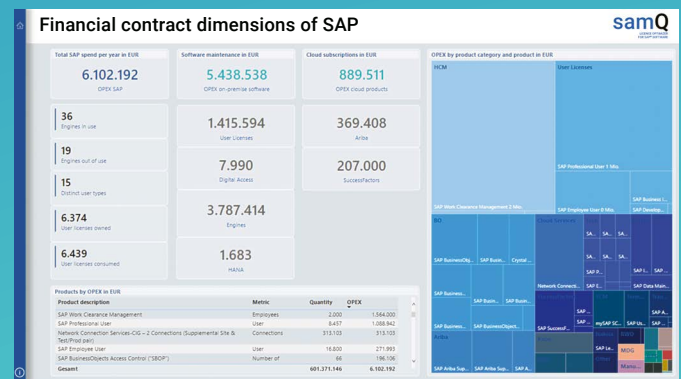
Financial contract dimensions of SAP

samQ

Total SAP spend per year in EUR
6.102.192
OPEX SAP

Software maintenance in EUR
5.438.538
OPEX on-premise software

Cloud subscriptions in EUR
889.511
OPEX cloud products

36
Engines in use

19
Engines out of use

15
Distinct user types

6.374
User licenses owned

6.439
User licenses consumed

1.415.594
User Licenses

7.990
Digital Access

3.787.414
Engines

1.683
HANA

369.408
Ariba

207.000
SuccessFactors

OPEX by product category and product in EUR

HCM
User Licenses
SAP Professional User 1 Mio.
SAP Work Clearance Management 2 Mio.
SAP Employee User 0 Mio.
SAP Business I...
SAP Develop...
BO
Cloud Services
SA... SA... SA...
SA... SA... SA...
SAP BusinessObj...
SAP Busin...
Crystal ...
SAP P...
SAP I...
SAP ...
Network Connecti...
SAP E...
SAP Data Main...
SAP Business...
SAP Busin...
SAP Busin...
SAP ...
SAP A...
SAP ...
mySAP SC...
SAP Us...
SAP A...
SAP Business...
SAP BusinessObject...
SAP SuccessF...
Ariba
SAP Le...
MOG
SAP Ariba Sup...
SAP Ariba Sup...
SAP A...

Products by OPEX in EUR

| Product description | Metric | Quantity | OPEX |
|---|---|---|---|
| SAP Work Clearance Management | Employees | 2.000 | 1.564.000 |
| SAP Professional User | User | 8.457 | 1.088.842 |
| Network Connection Services-CIG – 2 Connections (Supplemental Site & Test/Prod pair) | Connections | 315.103 | 315.103 |
| SAP Employee User | User | 16.800 | 271.993 |
| SAP BusinessObjects Access Control ("SBOP") | Number of | 66 | 196.106 |
| Gesamt | | 601.371.146 | 6.102.192 |